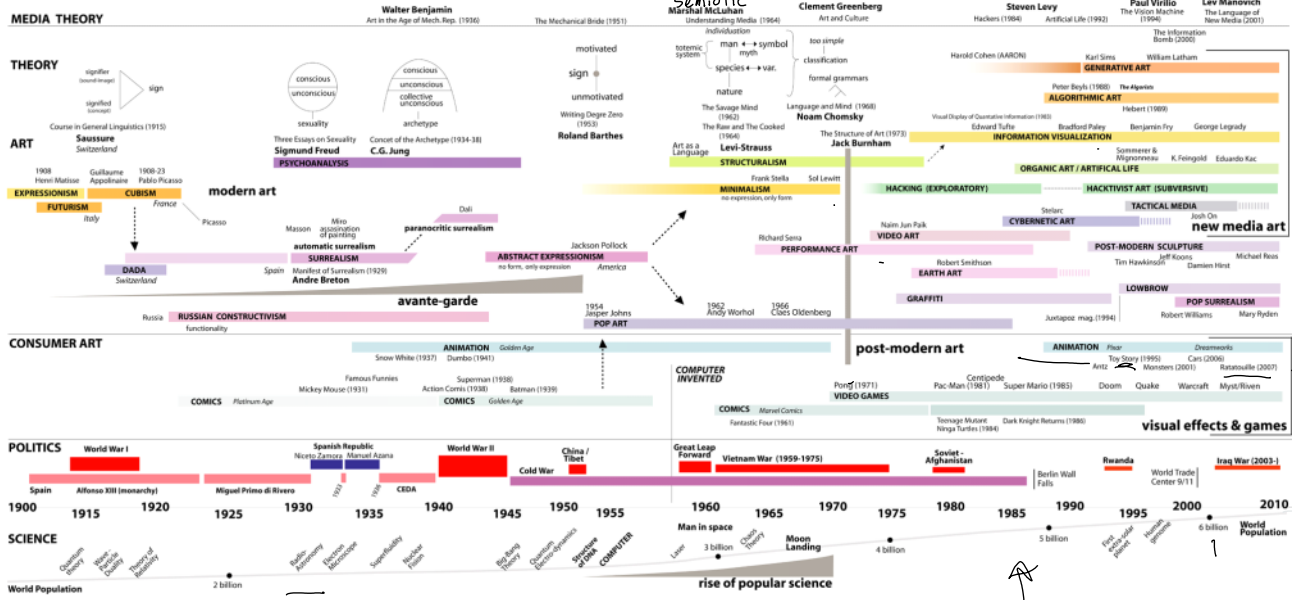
MEDIA THEORY
Walter Benjamin
Art in the Age of Mech.Rep. (1936)
The Mechanical Bride (1951)
semiotic
Marshal McLuhan
Understanding Media (1964)
Clement Greenberg
Art and Culture
Steven Levy
Hackers (1984)
Artificial Life (1992)
Paul Virilio
The Vision Machine (1994)
Lev Manovich
The Language of New Media (2001)
The Information Bomb (2000)

THEORY
signifier (sound-image)
signified (concept)
sign
Course in General Linguistics (1915)
Saussure
Switzerland
conscious
unconscious
sexuality
conscious
unconscious
collective unconscious
archetype
Three Essays on Sexuality
Sigmund Freud
Concept of the Archetype (1934-38)
C.G. Jung
PSYCHOANALYSIS
motivated
sign
unmotivated
Writing Degree Zero (1953)
Roland Barthes
Individuation
totemic system
man ⟷ symbol
myth
species ⟷ var.
nature
too simple
classification
formal grammars
The Savage Mind (1962)
The Raw and The Cooked (1964)
Art as a Language
Levi-Strauss
Language and Mind (1968)
Noam Chomsky
The Structure of Art (1973)
Jack Burnham
STRUCTURALISM
Harold Cohen (AARON)
Karl Sims
William Latham
GENERATIVE ART
Peter Beyls (1988)
The Algorists
ALGORITHMIC ART
Hebert (1989)
Visual Display of Quantative Information (1983)
Edward Tufte
Bradford Paley
Benjamin Fry
George Legrady
INFORMATION VISUALIZATION
Sommerer & Mignonneau
K.Feingold
Eduardo Kac
ORGANIC ART / ARTIFICAL LIFE

ART
1908 Henri Matisse
Guillaume Appollinaire
1908-23 Pablo Picasso
EXPRESSIONISM
CUBISM
FUTURISM
Italy
France
modern art
Picasso
DADA
Switzerland
Masson
Miro assasination of painting
Dali
paranocritic surrealism
automatic surrealism
SURREALISM
Spain
Manifest of Surrealism (1929)
Andre Breton
Jackson Pollock
ABSTRACT EXPRESSIONISM
no form, only expression
America
Frank Stella
Sol Lewitt
MINIMALISM
no expression, only form
HACKING (EXPLORATORY)
HACKTIVIST ART (SUBVERSIVE)
TACTICAL MEDIA
Stelarc
CYBERNETIC ART
Josh On
new media art
Naim Jun Paik
VIDEO ART
Richard Serra
PERFORMANCE ART
POST-MODERN SCULPTURE
Jeff Koons
Tim Hawkinson
Damien Hirst
Michael Reas
Robert Smithson
EARTH ART
GRAFFITI
LOWBROW
POP SURREALISM
Juxtapoz mag. (1994)
Robert Williams
Mary Ryden
avante-garde
Russia
RUSSIAN CONSTRUCTIVISM
functionality
1954 Jasper Johns
1962 Andy Worhol
1966 Claes Oldenberg
POP ART

CONSUMER ART
ANIMATION Golden Age
Snow White (1937)
Dumbo (1941)
post-modern art
ANIMATION Pixar
Dreamworks
Toy Story (1995)
Cars (2006)
Antz
Monsters (2001)
Ratatouille (2007)
Famous Funnies
Mickey Mouse (1931)
Superman (1938)
Action Comis (1938)
Batman (1939)
COMICS Platinum Age
COMICS Golden Age
COMPUTER INVENTED
Pong (1971)
Centipede
Pac-Man (1981)
Super Mario (1985)
Doom
Quake
Warcraft
Myst/Riven
VIDEO GAMES
COMICS Marvel Comics
Fantastic Four (1961)
Teenage Mutant Ninja Turtles (1984)
Dark Knight Returns (1986)
visual effects & games

POLITICS
World War I
Spain
Alfonso XIII (monarchy)
Miguel Primo di Rivero
Spanish Republic
Niceto Zamora
Manuel Azana
1933
1936
CEDA
World War II
Cold War
China / Tibet
Great Leap Forward
Vietnam War (1959-1975)
Soviet - Afghanistan
Berlin Wall Falls
Rwanda
World Trade Center 9/11
Iraq War (2003-)
1900 1915 1920 1925 1930 1935 1940 1945 1950 1955 1960 1965 1970 1975 1980 1985 1990 1995 2000 2010

SCIENCE
Quantum Theory
Wave-Particle Duality
Theory of Relativity
Radio Astronomy
Electron Microscope
Superfluidity
Nuclear Fission
Big Bang Theory
Quantum Electro-dynamics
Structure of DNA
COMPUTER
Man in space
Laser
3 billion
Chaos Theory
Moon Landing
4 billion
5 billion
First extra-solar planet
Human genome
6 billion
World Population
2 billion
rise of popular science
World Population